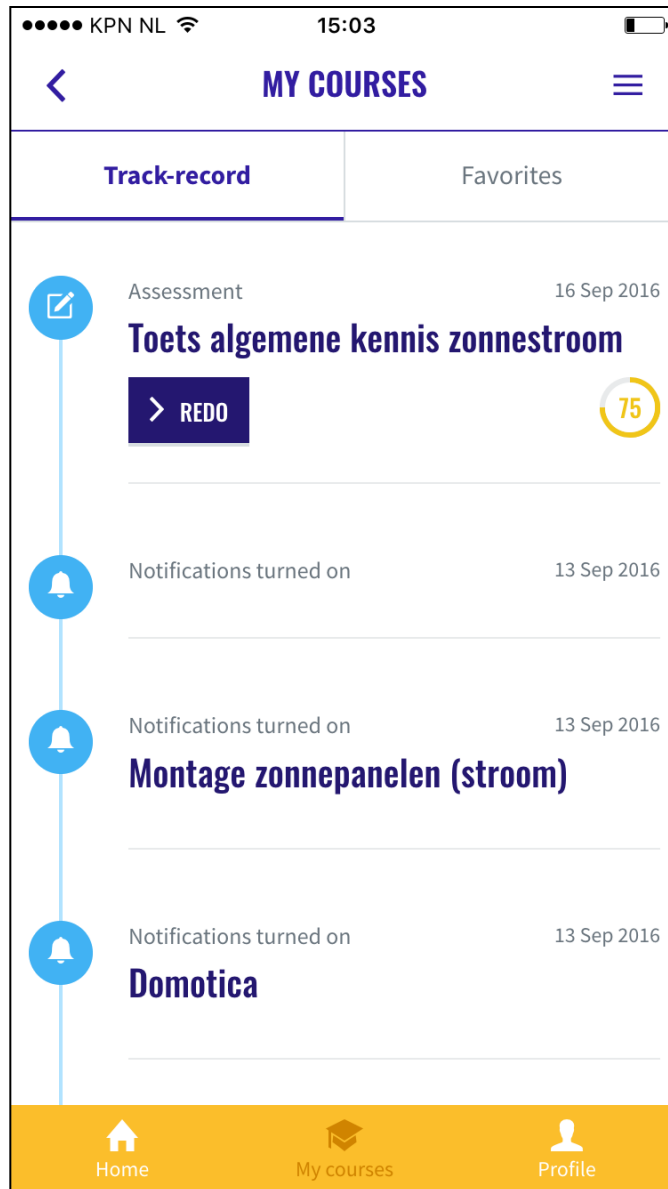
●●●●● KPN NL 15:03

MY COURSES

Track-record

Favorites

Assessment

16 Sep 2016

Toets algemene kennis zonnestroom

REDO

75

Notifications turned on

13 Sep 2016

Notifications turned on

13 Sep 2016

Montage zonnepanelen (stroom)

Notifications turned on

13 Sep 2016

Domotica

Home

My courses

Profile